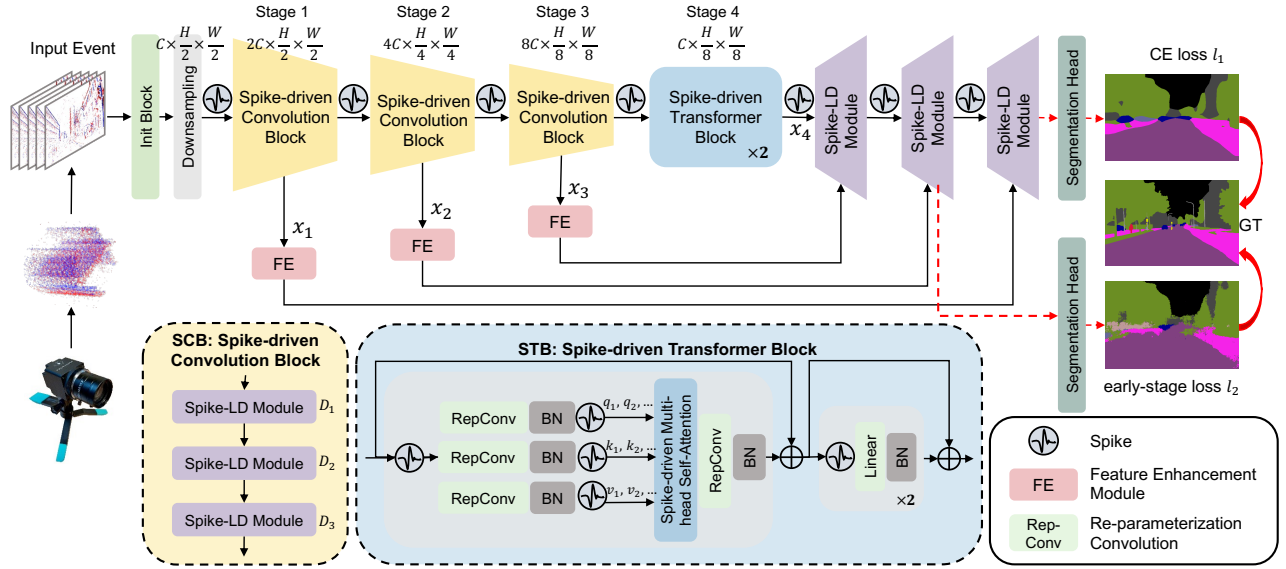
Input Event

Init Block

Downsampling

$C\times\frac{H}{2}\times\frac{W}{2}$

Stage 1
$2C\times\frac{H}{2}\times\frac{W}{2}$
Spike-driven Convolution Block

Stage 2
$4C\times\frac{H}{4}\times\frac{W}{4}$
Spike-driven Convolution Block

Stage 3
$8C\times\frac{H}{8}\times\frac{W}{8}$
Spike-driven Convolution Block

Stage 4
$C\times\frac{H}{8}\times\frac{W}{8}$
Spike-driven Transformer Block
×2

$x_4$

Spike-LD Module

Spike-LD Module

Spike-LD Module

Segmentation Head

CE loss $l_1$

GT

Segmentation Head

early-stage loss $l_2$

$x_1$
FE

$x_2$
FE

$x_3$
FE

SCB: Spike-driven Convolution Block

Spike-LD Module $D_1$

Spike-LD Module $D_2$

Spike-LD Module $D_3$

STB: Spike-driven Transformer Block

RepConv BN $q_1, q_2, ...$

RepConv BN $k_1, k_2, ...$

RepConv BN $v_1, v_2, ...$

Spike-driven Multi-head Self-Attention

RepConv

BN

Linear

BN

×2

Spike

FE Feature Enhancement Module

Rep-Conv Re-parameterization Convolution